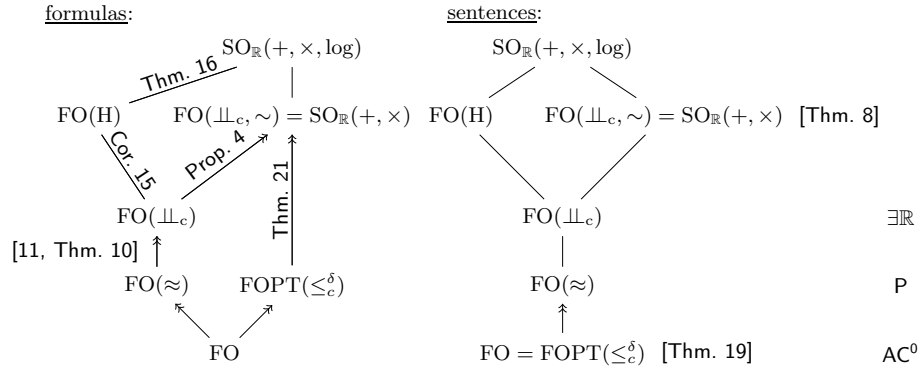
formulas:

$\mathrm{SO}_{\mathbb{R}}(+,\times,\log)$

Thm. 16

$\mathrm{FO}(\mathrm{H})$ $\mathrm{FO}(\perp\!\!\!\perp_c,\sim)=\mathrm{SO}_{\mathbb{R}}(+,\times)$

Cor. 15

Prop. 4

Thm. 21

$\mathrm{FO}(\perp\!\!\!\perp_c)$

[11, Thm. 10]

$\mathrm{FO}(\approx)$ $\mathrm{FOPT}(\leq_c^{\delta})$

FO

sentences:

$\mathrm{SO}_{\mathbb{R}}(+,\times,\log)$

$\mathrm{FO}(\mathrm{H})$ $\mathrm{FO}(\perp\!\!\!\perp_c,\sim)=\mathrm{SO}_{\mathbb{R}}(+,\times)$ [Thm. 8]

$\mathrm{FO}(\perp\!\!\!\perp_c)$ $\exists\mathbb{R}$

$\mathrm{FO}(\approx)$ P

$\mathrm{FO}=\mathrm{FOPT}(\leq_c^{\delta})$ [Thm. 19] $\mathrm{AC}^0$